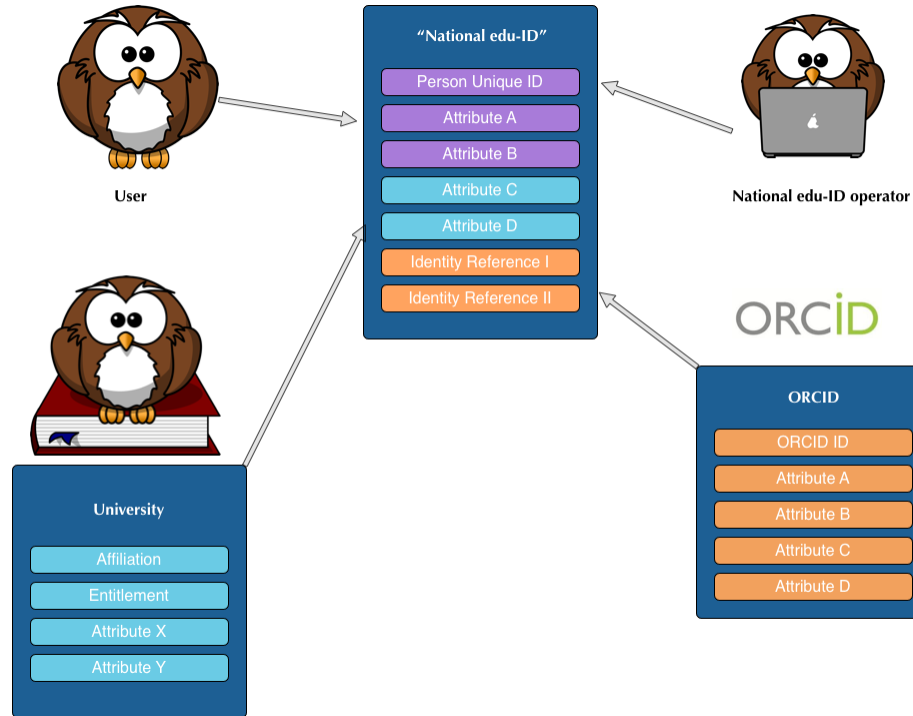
User

"National edu-ID"

Person Unique ID

Attribute A

Attribute B

Attribute C

Attribute D

Identity Reference I

Identity Reference II

National edu-ID operator

ORCID

University

Affiliation

Entitlement

Attribute X

Attribute Y

ORCID

ORCID ID

Attribute A

Attribute B

Attribute C

Attribute D